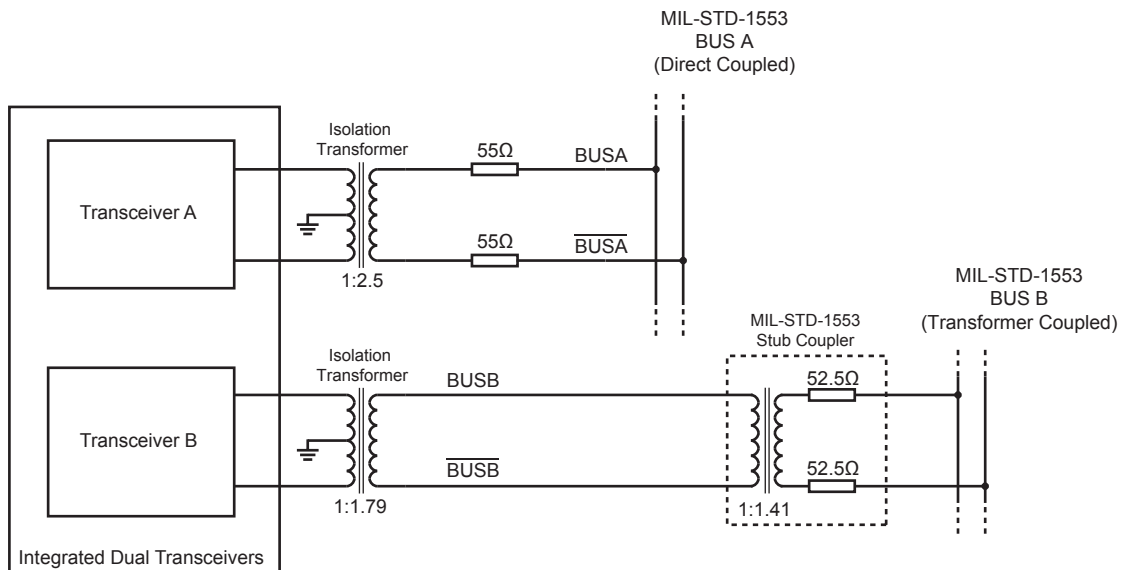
MIL-STD-1553
BUS A
(Direct Coupled)

Isolation Transformer

55Ω

BUSA

Transceiver A

55Ω

$\overline{\text{BUSA}}$

1:2.5

MIL-STD-1553
BUS B
(Transformer Coupled)

MIL-STD-1553 Stub Coupler

Isolation Transformer

BUSB

52.5Ω

Transceiver B

$\overline{\text{BUSB}}$

52.5Ω

1:1.79

1:1.41

Integrated Dual Transceivers